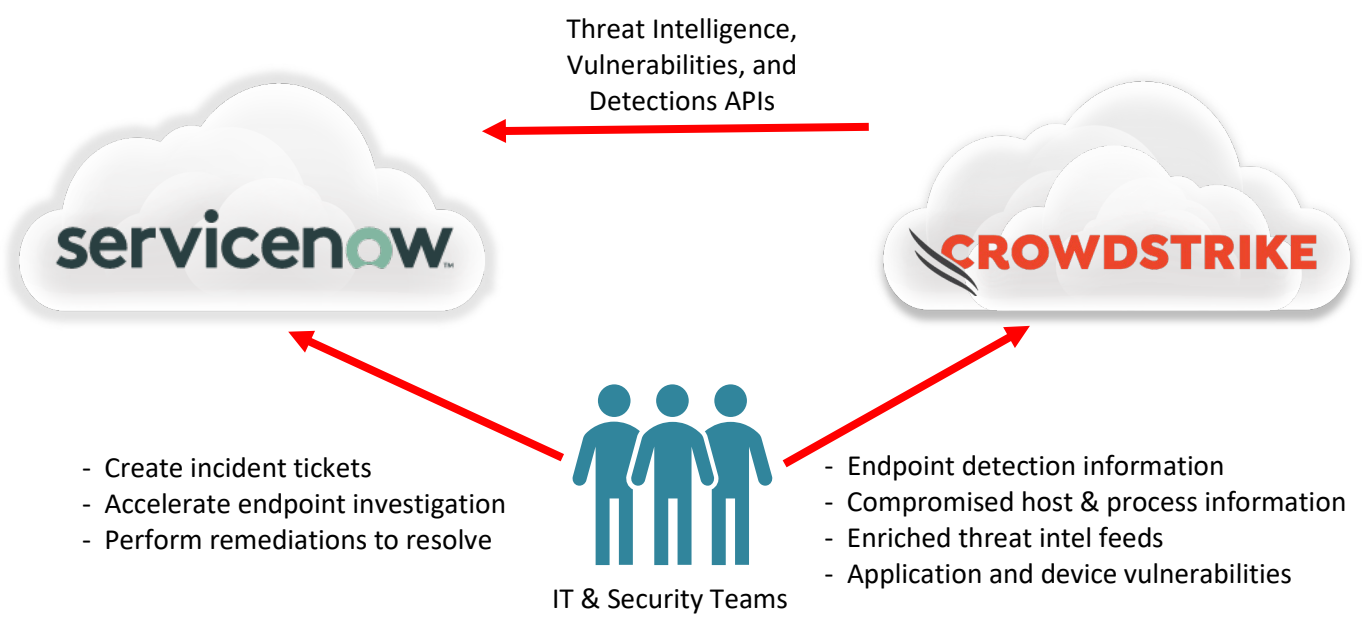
Threat Intelligence, Vulnerabilities, and Detections APIs

servicenow

CROWDSTRIKE

- Create incident tickets
- Accelerate endpoint investigation
- Perform remediations to resolve

IT & Security Teams

- Endpoint detection information
- Compromised host & process information
- Enriched threat intel feeds
- Application and device vulnerabilities